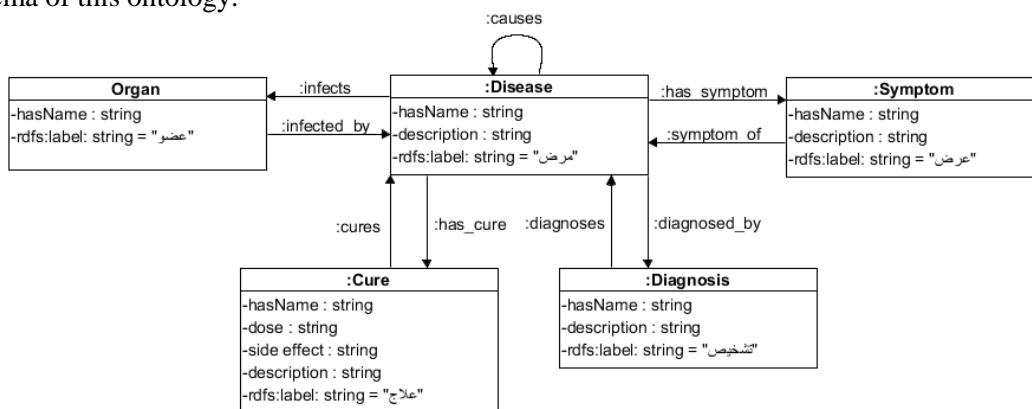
ema of this ontology.

:causes

Organ
-hasName : string
-rdfs:label: string = "عضو"

:infects
:infected_by

:Disease
-hasName : string
-description : string
-rdfs:label: string = "مرض"

:has_symptom
:symptom_of

:Symptom
-hasName : string
-description : string
-rdfs:label: string = "عرض"

:cures
:has_cure
:diagnoses
:diagnosed_by

:Cure
-hasName : string
-dose : string
-side effect : string
-description : string
-rdfs:label: string = "علاج"

:Diagnosis
-hasName : string
-description : string
-rdfs:label: string = "تشخيص"